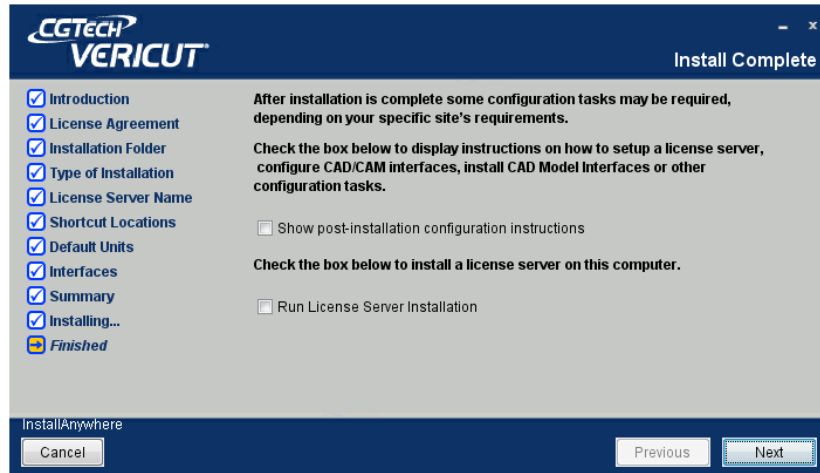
CGTECH
VERICUT

- ×

Install Complete

Introduction
License Agreement
Installation Folder
Type of Installation
License Server Name
Shortcut Locations
Default Units
Interfaces
Summary
Installing...
Finished

After installation is complete some configuration tasks may be required, depending on your specific site's requirements.

Check the box below to display instructions on how to setup a license server, configure CAD/CAM interfaces, install CAD Model Interfaces or other configuration tasks.

Show post-installation configuration instructions

Check the box below to install a license server on this computer.

Run License Server Installation

InstallAnywhere

Cancel

Previous

Next